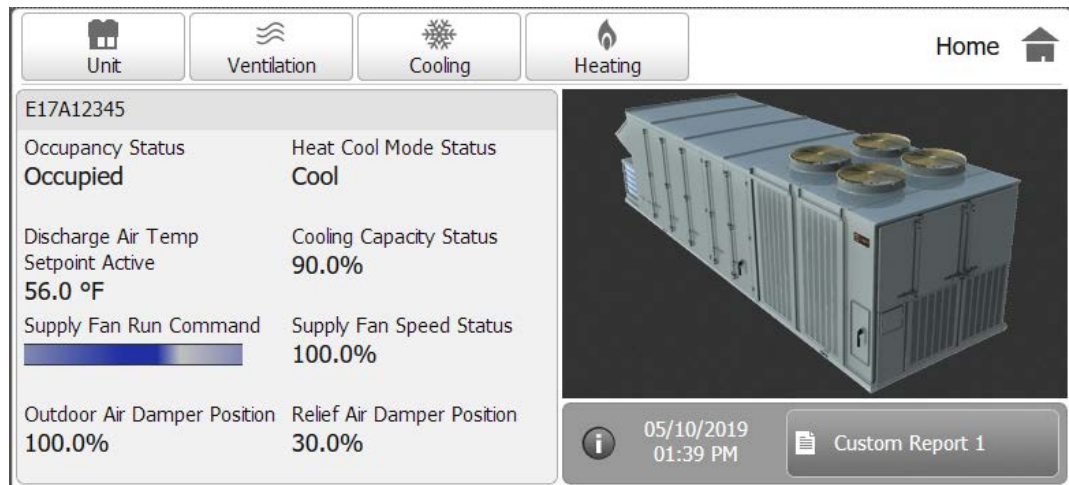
Unit Ventilation Cooling Heating Home

E17A12345

Occupancy Status
Occupied

Heat Cool Mode Status
Cool

Discharge Air Temp Setpoint Active
56.0 °F

Cooling Capacity Status
90.0%

Supply Fan Run Command

Supply Fan Speed Status
100.0%

Outdoor Air Damper Position
100.0%

Relief Air Damper Position
30.0%

05/10/2019
01:39 PM

Custom Report 1